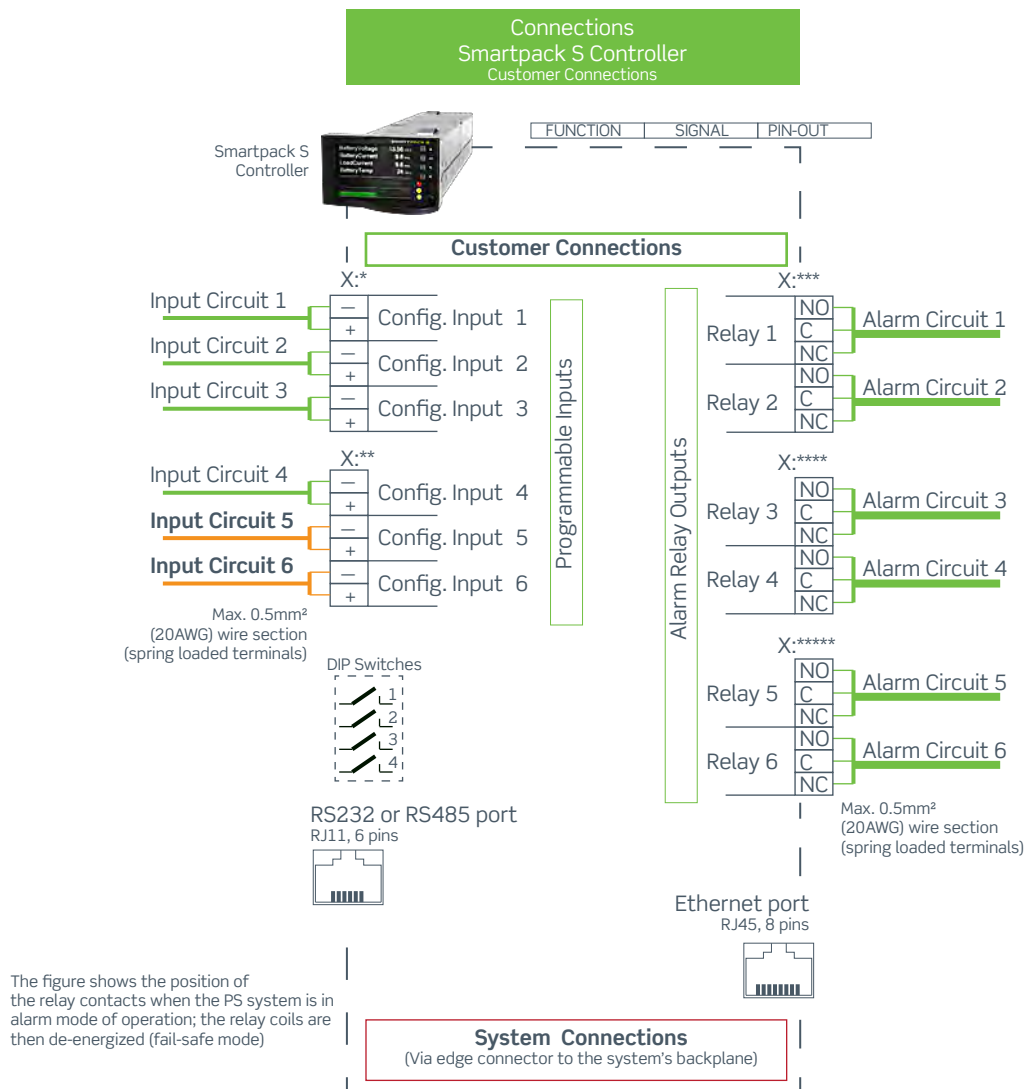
Connections
Smartpack S Controller
Customer Connections

FUNCTION | SIGNAL | PIN-OUT

Smartpack S Controller

Battery Voltage 53.56
Battery Current 8.8
Load Current 8.8
Battery Temp 24

Customer Connections

X:*

Input Circuit 1
Input Circuit 2
Input Circuit 3

– + Config. Input 1
– + Config. Input 2
– + Config. Input 3

X:**

Input Circuit 4
Input Circuit 5
Input Circuit 6

– + Config. Input 4
– + Config. Input 5
– + Config. Input 6

Programmable Inputs

Max. 0.5mm²
(20AWG) wire section
(spring loaded terminals)

DIP Switches
1
2
3
4

RS232 or RS485 port
RJ11, 6 pins

Alarm Relay Outputs

X:***
Relay 1 NO C NC Alarm Circuit 1
Relay 2 NO C NC Alarm Circuit 2

X:****
Relay 3 NO C NC Alarm Circuit 3
Relay 4 NO C NC Alarm Circuit 4

X:*****
Relay 5 NO C NC Alarm Circuit 5
Relay 6 NO C NC Alarm Circuit 6

Max. 0.5mm²
(20AWG) wire section
(spring loaded terminals)

Ethernet port
RJ45, 8 pins

The figure shows the position of the relay contacts when the PS system is in alarm mode of operation; the relay coils are then de-energized (fail-safe mode)

System Connections
(Via edge connector to the system's backplane)